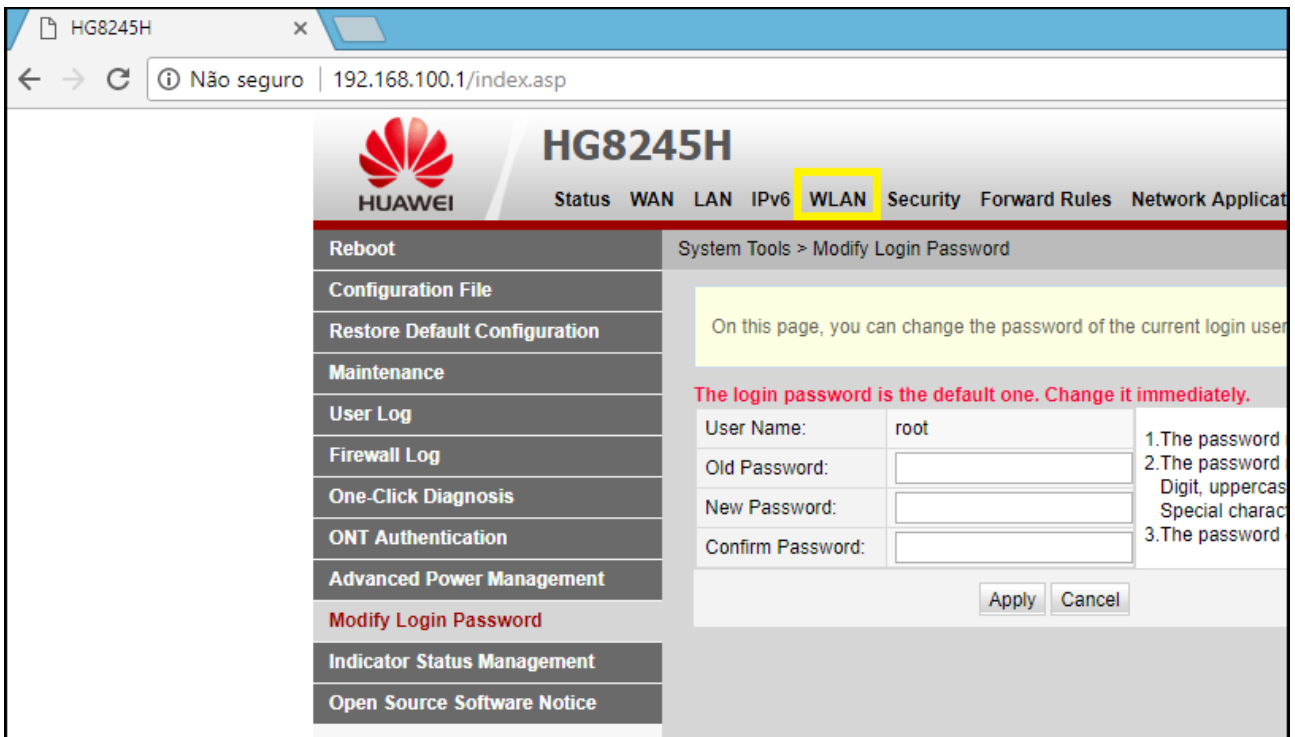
HG8245H ×

Não seguro | 192.168.100.1/index.asp

HUAWEI

HG8245H

Status WAN LAN IPv6 WLAN Security Forward Rules Network Applicat

Reboot
Configuration File
Restore Default Configuration
Maintenance
User Log
Firewall Log
One-Click Diagnosis
ONT Authentication
Advanced Power Management
Modify Login Password
Indicator Status Management
Open Source Software Notice

System Tools > Modify Login Password

On this page, you can change the password of the current login user

The login password is the default one. Change it immediately.

| User Name: | root |
|---|---|
| Old Password: | |
| New Password: | |
| Confirm Password: | |

1.The password
2.The password
Digit, uppercas
Special charac
3.The password

Apply Cancel